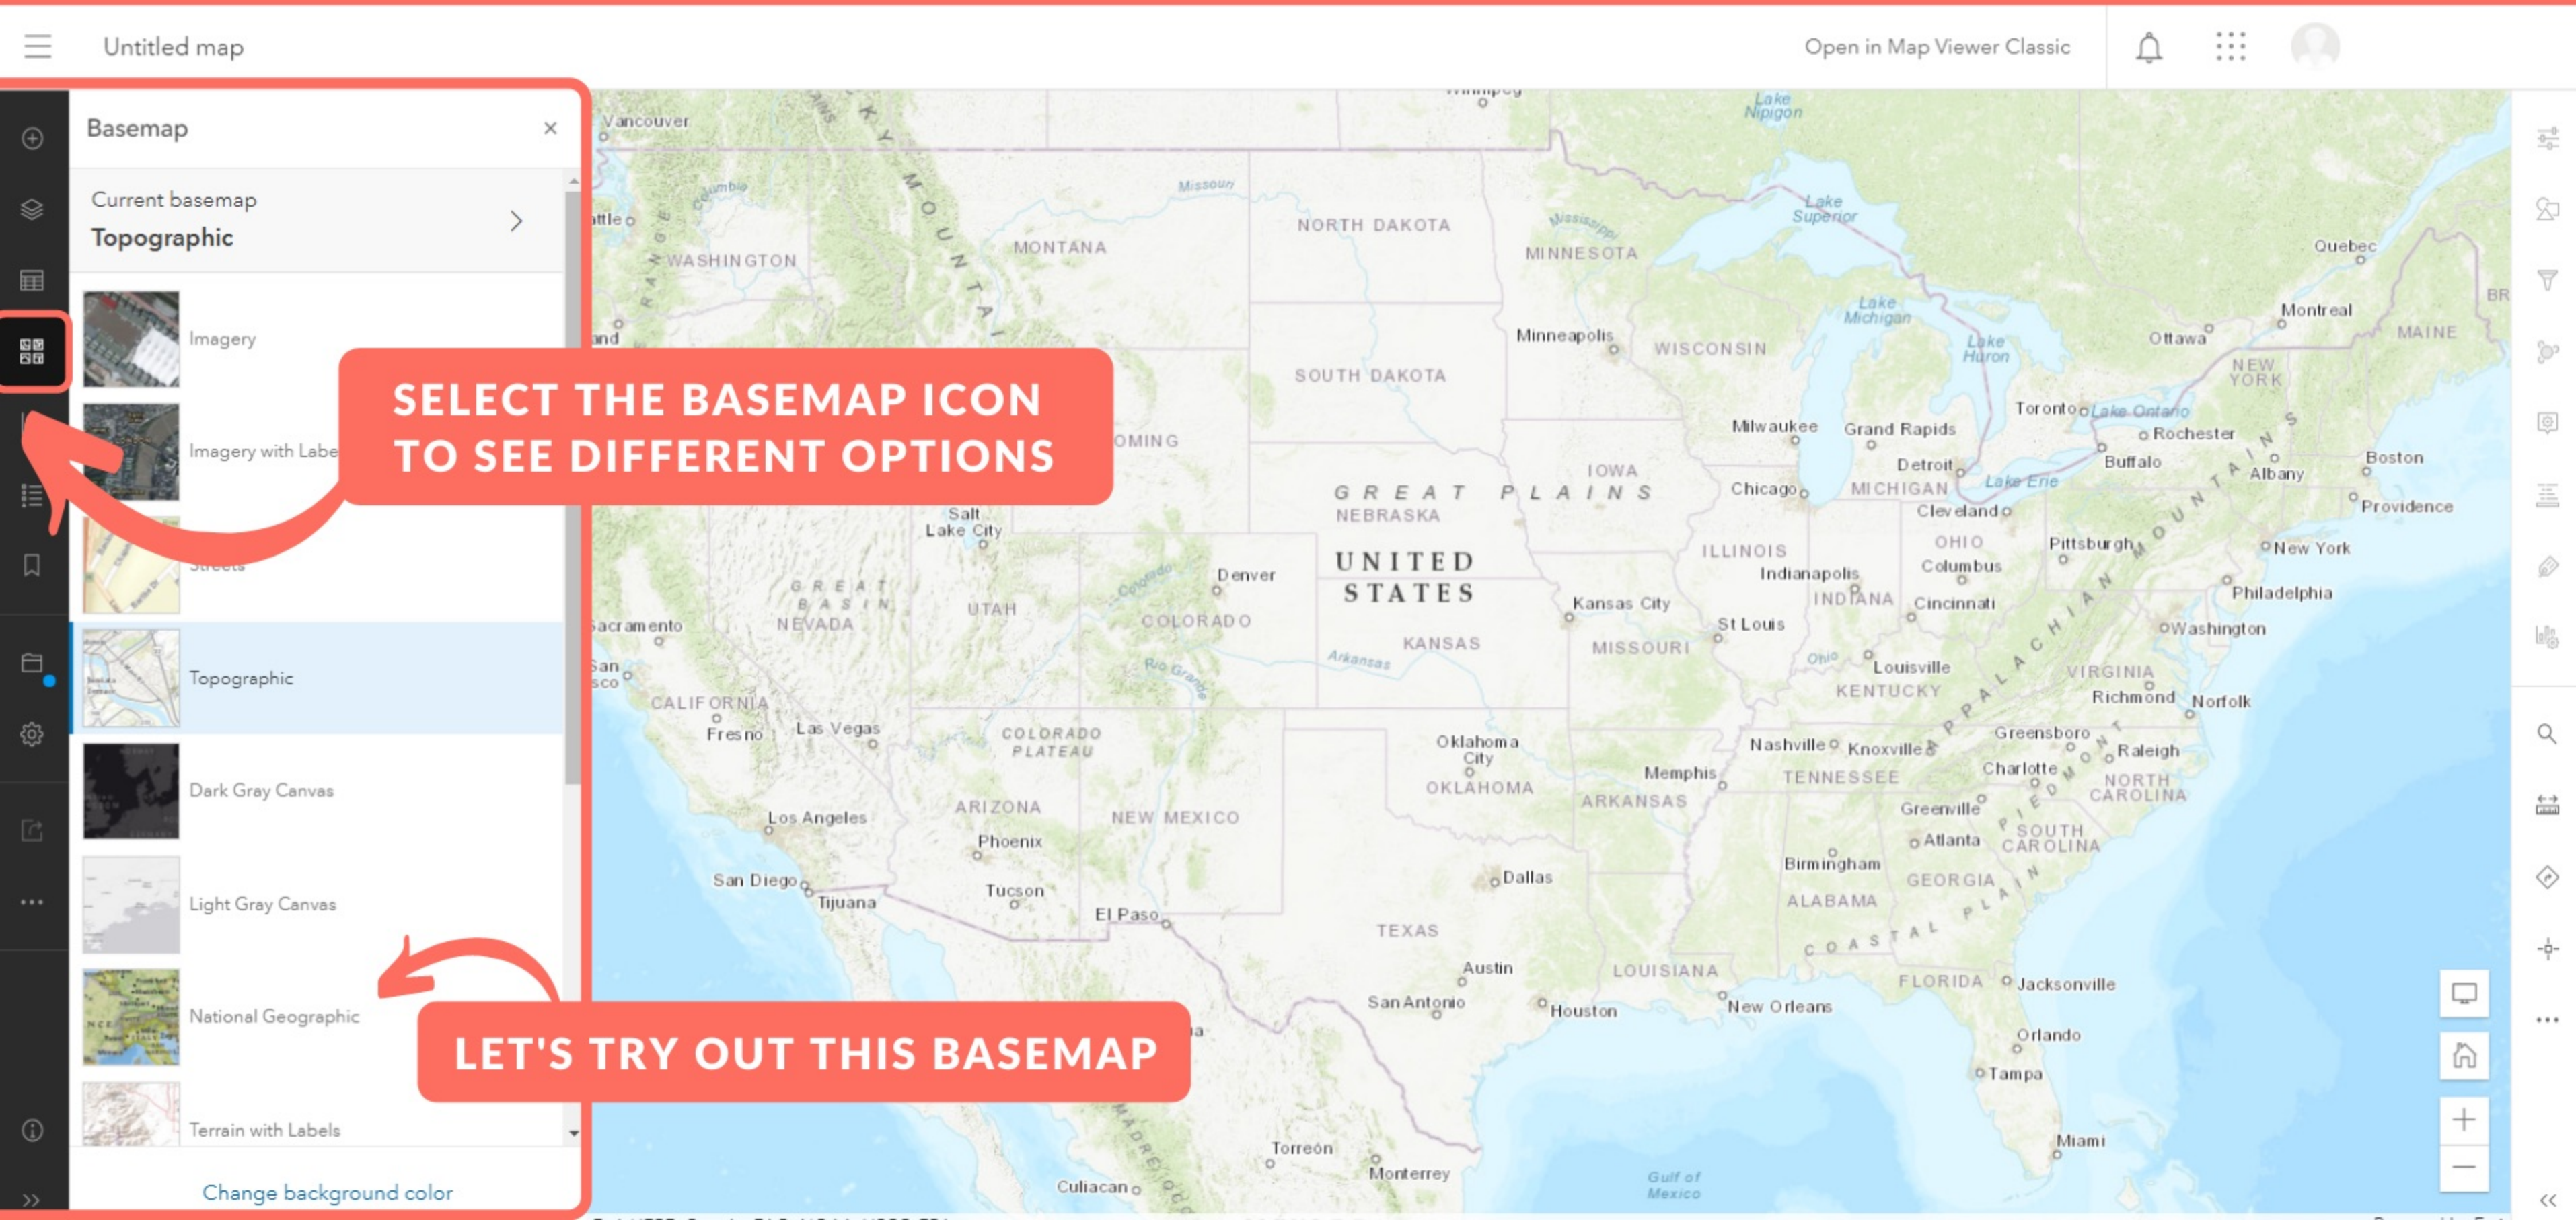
Untitled map

Open in Map Viewer Classic

Basemap

Current basemap
Topographic

Imagery

Imagery with Labe

Streets

Topographic

Dark Gray Canvas

Light Gray Canvas

National Geographic

Terrain with Labels

Change background color

SELECT THE BASEMAP ICON TO SEE DIFFERENT OPTIONS

LET'S TRY OUT THIS BASEMAP

Vancouver, WASHINGTON, MONTANA, NORTH DAKOTA, MINNESOTA, Lake Superior, Lake Nipigon, Quebec, Montreal, Ottawa, MAINE, SOUTH DAKOTA, Minneapolis, WISCONSIN, Lake Michigan, Lake Huron, NEW YORK, Toronto, Lake Ontario, Rochester, Buffalo, Albany, Boston, Milwaukee, Grand Rapids, Detroit, Lake Erie, Providence, OMING, GREAT PLAINS, NEBRASKA, IOWA, Chicago, MICHIGAN, Cleveland, Salt Lake City, UNITED STATES, ILLINOIS, OHIO, Pittsburgh, New York, Indianapolis, Columbus, Philadelphia, Denver, Kansas City, INDIANA, Cincinnati, GREAT BASIN, NEVADA, UTAH, COLORADO, St Louis, Washington, Sacramento, KANSAS, MISSOURI, Louisville, VIRGINIA, Arkansas, Ohio, KENTUCKY, Richmond, Norfolk, CALIFORNIA, Fresno, Las Vegas, COLORADO PLATEAU, Oklahoma City, Nashville, Knoxville, Greensboro, Raleigh, Memphis, Charlotte, OKLAHOMA, TENNESSEE, NORTH CAROLINA, ARKANSAS, ARIZONA, NEW MEXICO, Greenville, Los Angeles, Phoenix, Atlanta, SOUTH CAROLINA, Birmingham, San Diego, Tijuana, Tucson, Dallas, GEORGIA, El Paso, ALABAMA, TEXAS, COASTAL PLAIN, Austin, LOUISIANA, FLORIDA, Jacksonville, San Antonio, Houston, New Orleans, Orlando, Tampa, Miami, Torreon, Monterrey, Culiacan, Gulf of Mexico, APPALACHIAN MOUNTAINS, PIEDMONT, ROCKY MOUNTAINS, Missouri